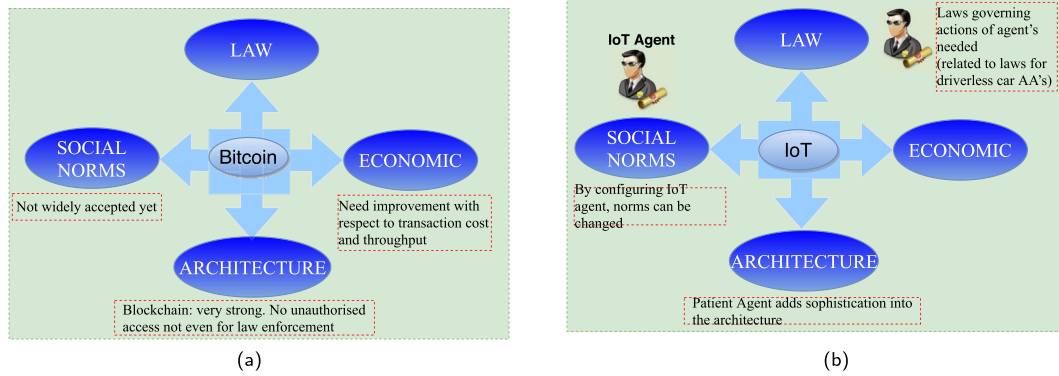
LAW

SOCIAL NORMS

Bitcoin

ECONOMIC

Not widely accepted yet

Need improvement with respect to transaction cost and throughput

ARCHITECTURE

Blockchain: very strong. No unauthorised access not even for law enforcement

(a)

IoT Agent

LAW

Laws governing actions of agent's needed (related to laws for driverless car AA's)

SOCIAL NORMS

IoT

ECONOMIC

By configuring IoT agent, norms can be changed

ARCHITECTURE

Patient Agent adds sophistication into the architecture

(b)